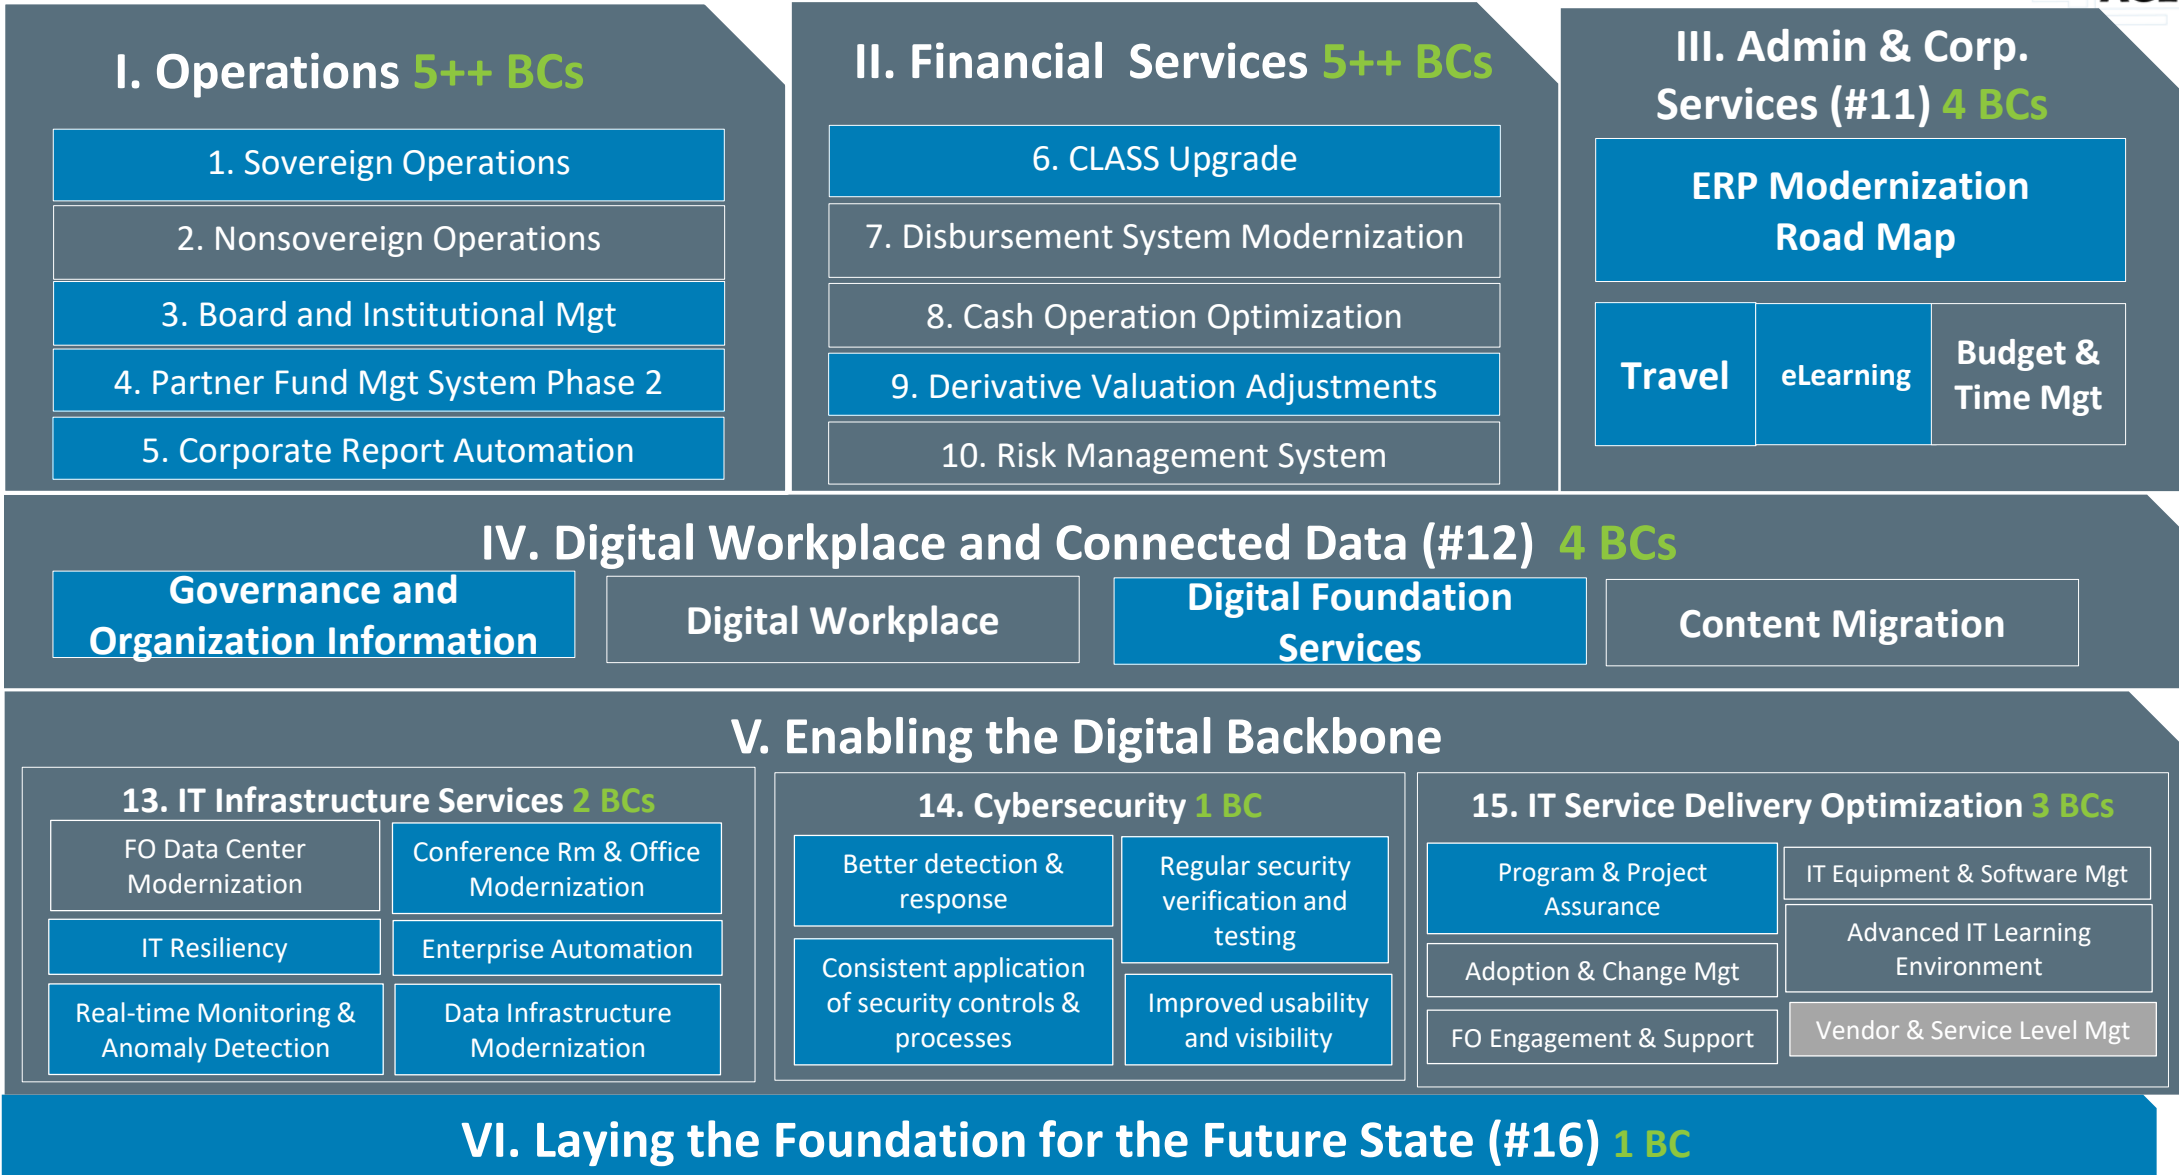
I. Operations 5++ BCs

1. Sovereign Operations

2. Nonsovereign Operations

3. Board and Institutional Mgt

4. Partner Fund Mgt System Phase 2

5. Corporate Report Automation

II. Financial Services 5++ BCs

6. CLASS Upgrade

7. Disbursement System Modernization

8. Cash Operation Optimization

9. Derivative Valuation Adjustments

10. Risk Management System

III. Admin & Corp. Services (#11) 4 BCs

ERP Modernization Road Map

Travel

eLearning

Budget & Time Mgt

IV. Digital Workplace and Connected Data (#12) 4 BCs

Governance and Organization Information

Digital Workplace

Digital Foundation Services

Content Migration

V. Enabling the Digital Backbone

13. IT Infrastructure Services 2 BCs

FO Data Center Modernization

Conference Rm & Office Modernization

IT Resiliency

Enterprise Automation

Real-time Monitoring & Anomaly Detection

Data Infrastructure Modernization

14. Cybersecurity 1 BC

Better detection & response

Regular security verification and testing

Consistent application of security controls & processes

Improved usability and visibility

15. IT Service Delivery Optimization 3 BCs

Program & Project Assurance

IT Equipment & Software Mgt

Advanced IT Learning Environment

Adoption & Change Mgt

FO Engagement & Support

Vendor & Service Level Mgt

VI. Laying the Foundation for the Future State (#16) 1 BC